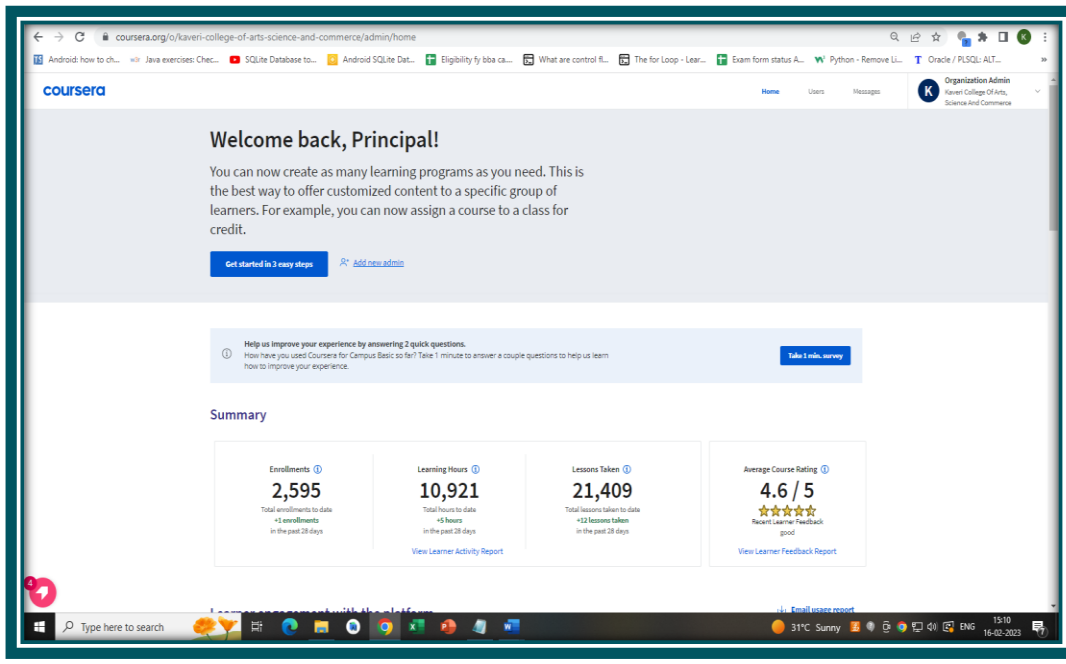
coursera.org/o/kaveri-college-of-arts-science-and-commerce/admin/home

Android: how to ch... Java exercises: Chec... SQLite Database to... Android SQLite Dat... Eligibility fy bba ca... What are control fl... The for Loop - Lear... Exam form status A... Python - Remove Li... Oracle / PLSQL: ALT...

coursera

Home Users Messages

K Organization Admin Kaveri College Of Arts, Science And Commerce

Welcome back, Principal!

You can now create as many learning programs as you need. This is the best way to offer customized content to a specific group of learners. For example, you can now assign a course to a class for credit.

Get started in 3 easy steps

Add new admin

Help us improve your experience by answering 2 quick questions.
How have you used Coursera for Campus Basic so far? Take 1 minute to answer a couple questions to help us learn how to improve your experience.

Take 1 min. survey

Summary

| Enrollments | Learning Hours | Lessons Taken | Average Course Rating |
|---|---|---|---|
| 2,595 | 10,921 | 21,409 | 4.6 / 5 |
| Total enrollments to date | Total hours to date | Total lessons taken to date | Recent Learner Feedback |
| +1 enrollments | +5 hours | +12 lessons taken | good |
| in the past 28 days | in the past 28 days | in the past 28 days | |

View Learner Activity Report

View Learner Feedback Report

Email usage report

4

Type here to search

31°C Sunny ENG 15:10 16-02-2023